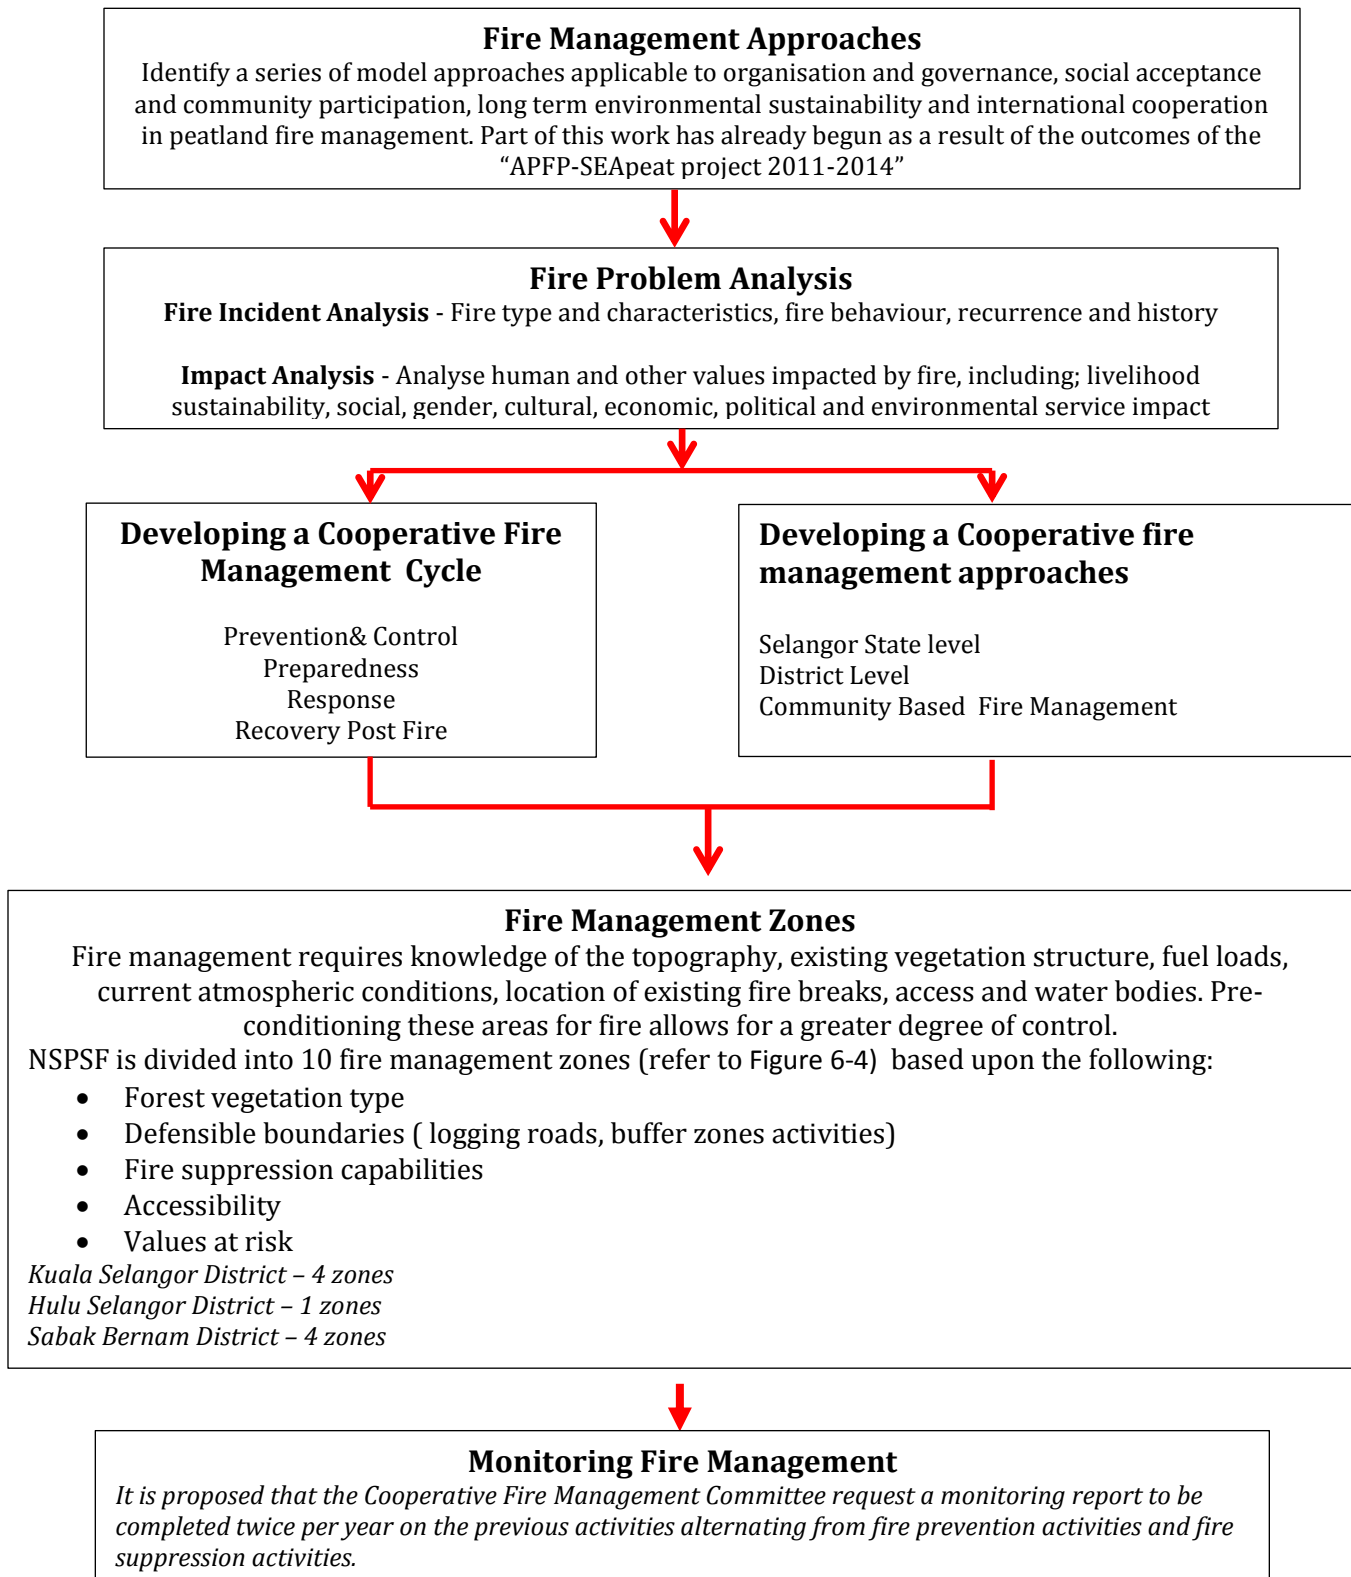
**Fire Management Approaches**
Identify a series of model approaches applicable to organisation and governance, social acceptance and community participation, long term environmental sustainability and international cooperation in peatland fire management. Part of this work has already begun as a result of the outcomes of the "APFP-SEApeat project 2011-2014"

**Fire Problem Analysis**
**Fire Incident Analysis** - Fire type and characteristics, fire behaviour, recurrence and history

**Impact Analysis** - Analyse human and other values impacted by fire, including; livelihood sustainability, social, gender, cultural, economic, political and environmental service impact

**Developing a Cooperative Fire Management Cycle**

Prevention& Control
Preparedness
Response
Recovery Post Fire

**Developing a Cooperative fire management approaches**

Selangor State level
District Level
Community Based Fire Management

**Fire Management Zones**
Fire management requires knowledge of the topography, existing vegetation structure, fuel loads, current atmospheric conditions, location of existing fire breaks, access and water bodies. Preconditioning these areas for fire allows for a greater degree of control.
NSPSF is divided into 10 fire management zones (refer to Figure 6-4) based upon the following:
- Forest vegetation type
- Defensible boundaries ( logging roads, buffer zones activities)
- Fire suppression capabilities
- Accessibility
- Values at risk

*Kuala Selangor District – 4 zones*
*Hulu Selangor District – 1 zones*
*Sabak Bernam District – 4 zones*

**Monitoring Fire Management**
*It is proposed that the Cooperative Fire Management Committee request a monitoring report to be completed twice per year on the previous activities alternating from fire prevention activities and fire suppression activities.*